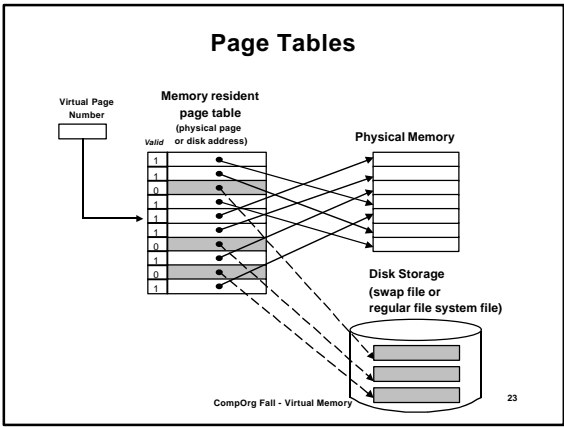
Page Tables

Virtual Page Number

Memory resident page table (physical page or disk address)

Valid

| Valid |
|---|
| 1 |
| 1 |
| 0 |
| 1 |
| 1 |
| 1 |
| 0 |
| 1 |
| 1 |
| 0 |
| 1 |

Physical Memory

Disk Storage (swap file or regular file system file)

CompOrg Fall - Virtual Memory

23